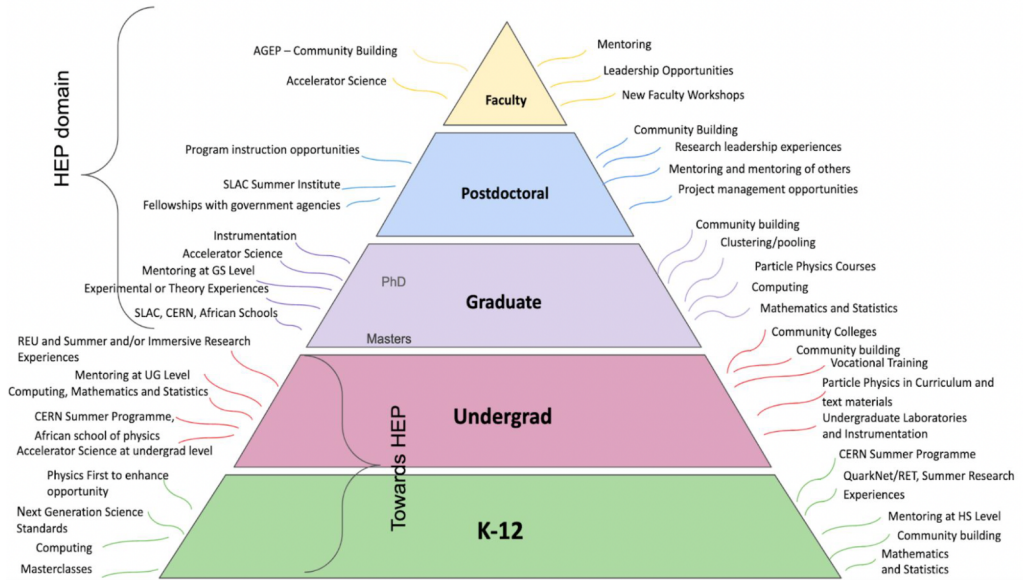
HEP domain

AGEP – Community Building

Accelerator Science

Faculty

Mentoring

Leadership Opportunities

New Faculty Workshops

Program instruction opportunities

SLAC Summer Institute

Fellowships with government agencies

Postdoctoral

Community Building

Research leadership experiences

Mentoring and mentoring of others

Project management opportunities

Instrumentation

Accelerator Science

Mentoring at GS Level

Experimental or Theory Experiences

SLAC, CERN, African Schools

PhD

Graduate

Masters

Community building

Clustering/pooling

Particle Physics Courses

Computing

Mathematics and Statistics

REU and Summer and/or Immersive Research Experiences

Mentoring at UG Level

Computing, Mathematics and Statistics

CERN Summer Programme,

African school of physics

Accelerator Science at undergrad level

Undergrad

Community Colleges

Community building

Vocational Training

Particle Physics in Curriculum and text materials

Undergraduate Laboratories and Instrumentation

Towards HEP

Physics First to enhance opportunity

Next Generation Science Standards

Computing

Masterclasses

K-12

CERN Summer Programme

QuarkNet/RET, Summer Research Experiences

Mentoring at HS Level

Community building

Mathematics and Statistics